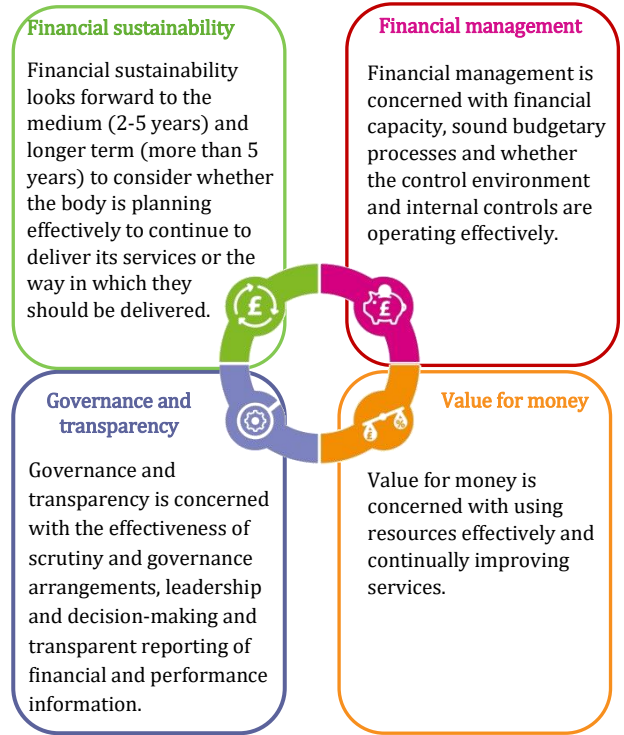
Financial sustainability

Financial sustainability looks forward to the medium (2-5 years) and longer term (more than 5 years) to consider whether the body is planning effectively to continue to deliver its services or the way in which they should be delivered.

Financial management

Financial management is concerned with financial capacity, sound budgetary processes and whether the control environment and internal controls are operating effectively.

Governance and transparency

Governance and transparency is concerned with the effectiveness of scrutiny and governance arrangements, leadership and decision-making and transparent reporting of financial and performance information.

Value for money

Value for money is concerned with using resources effectively and continually improving services.